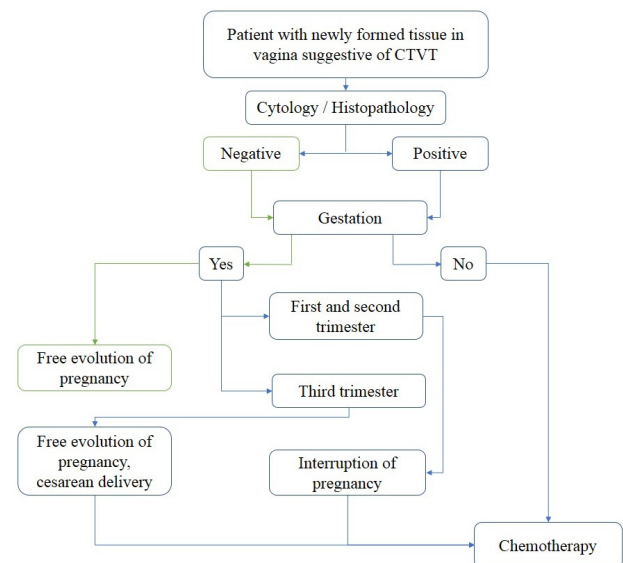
Patient with newly formed tissue in vagina suggestive of CTVT

Cytology / Histopathology

Negative

Positive

Gestation

Yes

No

First and second trimester

Free evolution of pregnancy

Third trimester

Free evolution of pregnancy, cesarean delivery

Interruption of pregnancy

Chemotherapy